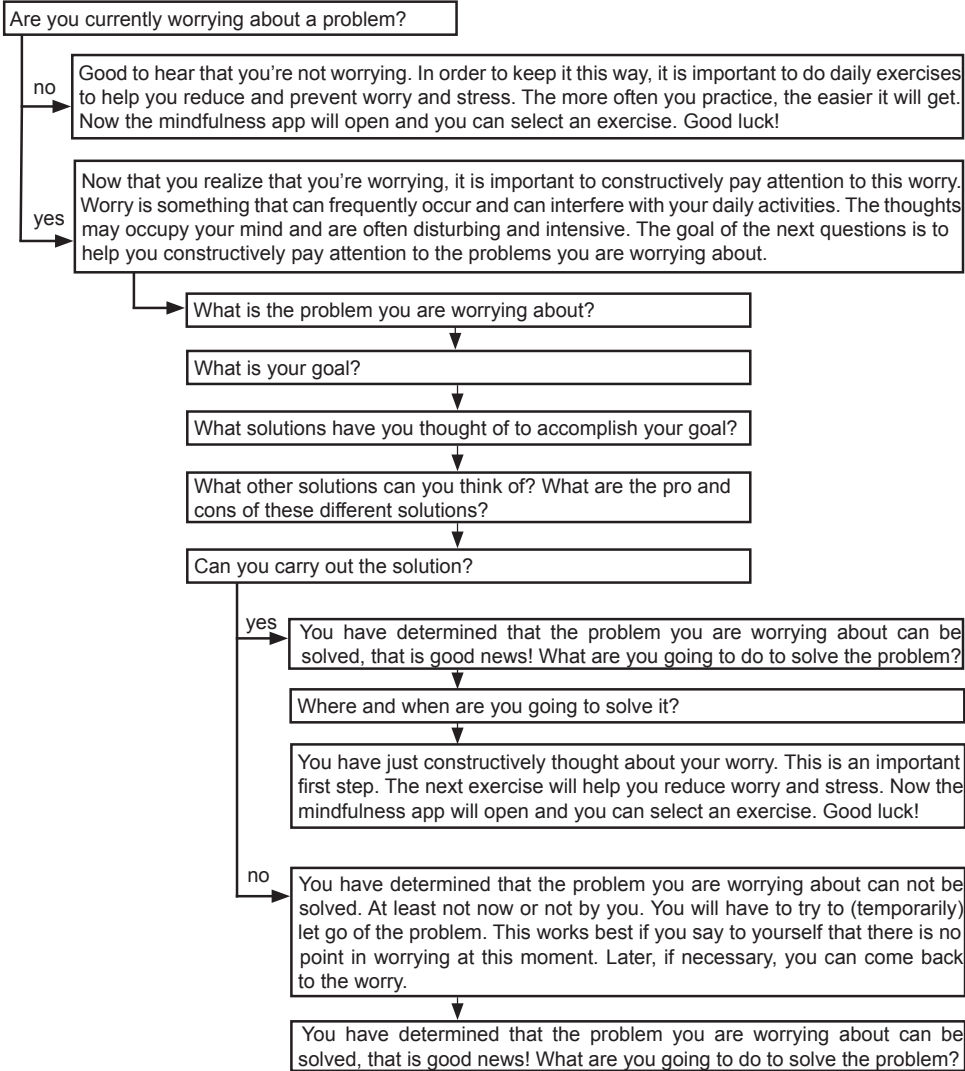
Are you currently worrying about a problem?

no

Good to hear that you're not worrying. In order to keep it this way, it is important to do daily exercises to help you reduce and prevent worry and stress. The more often you practice, the easier it will get. Now the mindfulness app will open and you can select an exercise. Good luck!

yes

Now that you realize that you're worrying, it is important to constructively pay attention to this worry. Worry is something that can frequently occur and can interfere with your daily activities. The thoughts may occupy your mind and are often disturbing and intensive. The goal of the next questions is to help you constructively pay attention to the problems you are worrying about.

What is the problem you are worrying about?

What is your goal?

What solutions have you thought of to accomplish your goal?

What other solutions can you think of? What are the pro and cons of these different solutions?

Can you carry out the solution?

yes

You have determined that the problem you are worrying about can be solved, that is good news! What are you going to do to solve the problem?

Where and when are you going to solve it?

You have just constructively thought about your worry. This is an important first step. The next exercise will help you reduce worry and stress. Now the mindfulness app will open and you can select an exercise. Good luck!

no

You have determined that the problem you are worrying about can not be solved. At least not now or not by you. You will have to try to (temporarily) let go of the problem. This works best if you say to yourself that there is no point in worrying at this moment. Later, if necessary, you can come back to the worry.

You have determined that the problem you are worrying about can be solved, that is good news! What are you going to do to solve the problem?